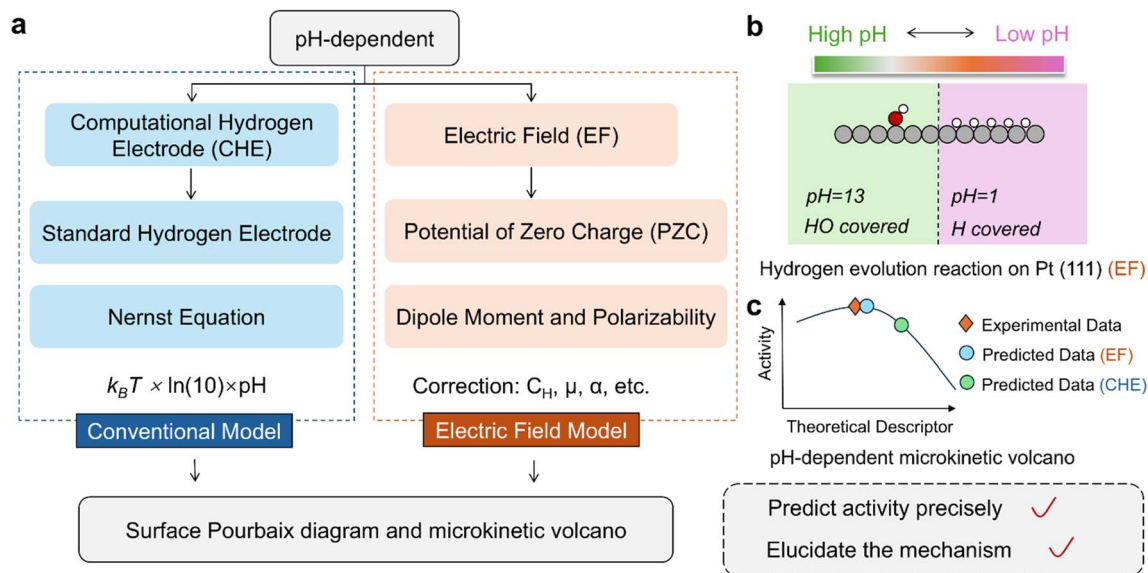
a

pH-dependent

Computational Hydrogen Electrode (CHE)

Standard Hydrogen Electrode

Nernst Equation

$k_BT \times \ln(10) \times pH$

Conventional Model

Electric Field (EF)

Potential of Zero Charge (PZC)

Dipole Moment and Polarizability

Correction: $C_H$, μ, α, etc.

Electric Field Model

Surface Pourbaix diagram and microkinetic volcano

b

High pH ⟷ Low pH

pH=13
HO covered

pH=1
H covered

Hydrogen evolution reaction on Pt (111) (EF)

c

Activity

Theoretical Descriptor

Experimental Data

Predicted Data (EF)

Predicted Data (CHE)

pH-dependent microkinetic volcano

Predict activity precisely ✓

Elucidate the mechanism ✓